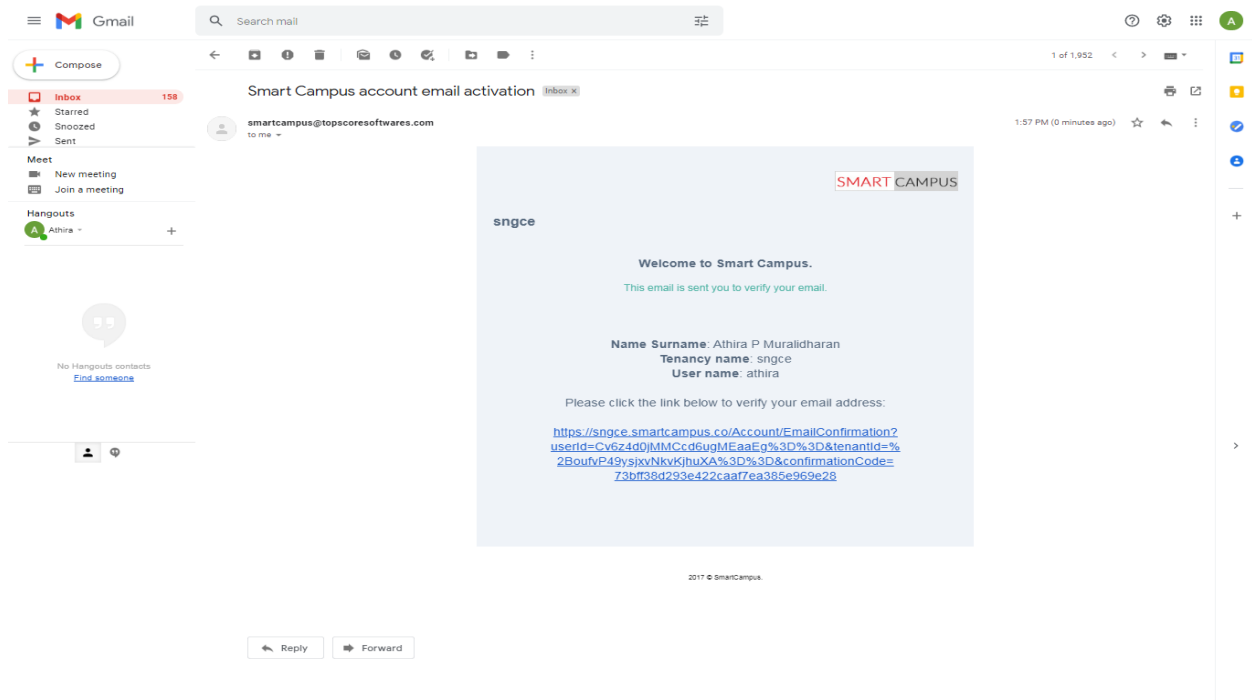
Gmail

Search mail

A

Compose

Inbox 158
Starred
Snoozed
Sent

Meet
New meeting
Join a meeting

Hangouts
Athira

No Hangouts contacts
Find someone

1 of 1,952

Smart Campus account email activation Inbox ×

smartcampus@topscoresoftwares.com
to me

1:57 PM (0 minutes ago)

SMART CAMPUS

sngce

Welcome to Smart Campus.

This email is sent you to verify your email.

Name Surname: Athira P Muralidharan
Tenancy name: sngce
User name: athira

Please click the link below to verify your email address:

https://sngce.smartcampus.co/Account/EmailConfirmation?userId=Cv6z4d0jMMCcd6ugMEaaEg%3D%3D&tenantId=%2BoufvP49ysjxvNkvKjhuXA%3D%3D&confirmationCode=73bff38d293e422caaf7ea385e969e28

2017 © SmartCampus.

Reply
Forward